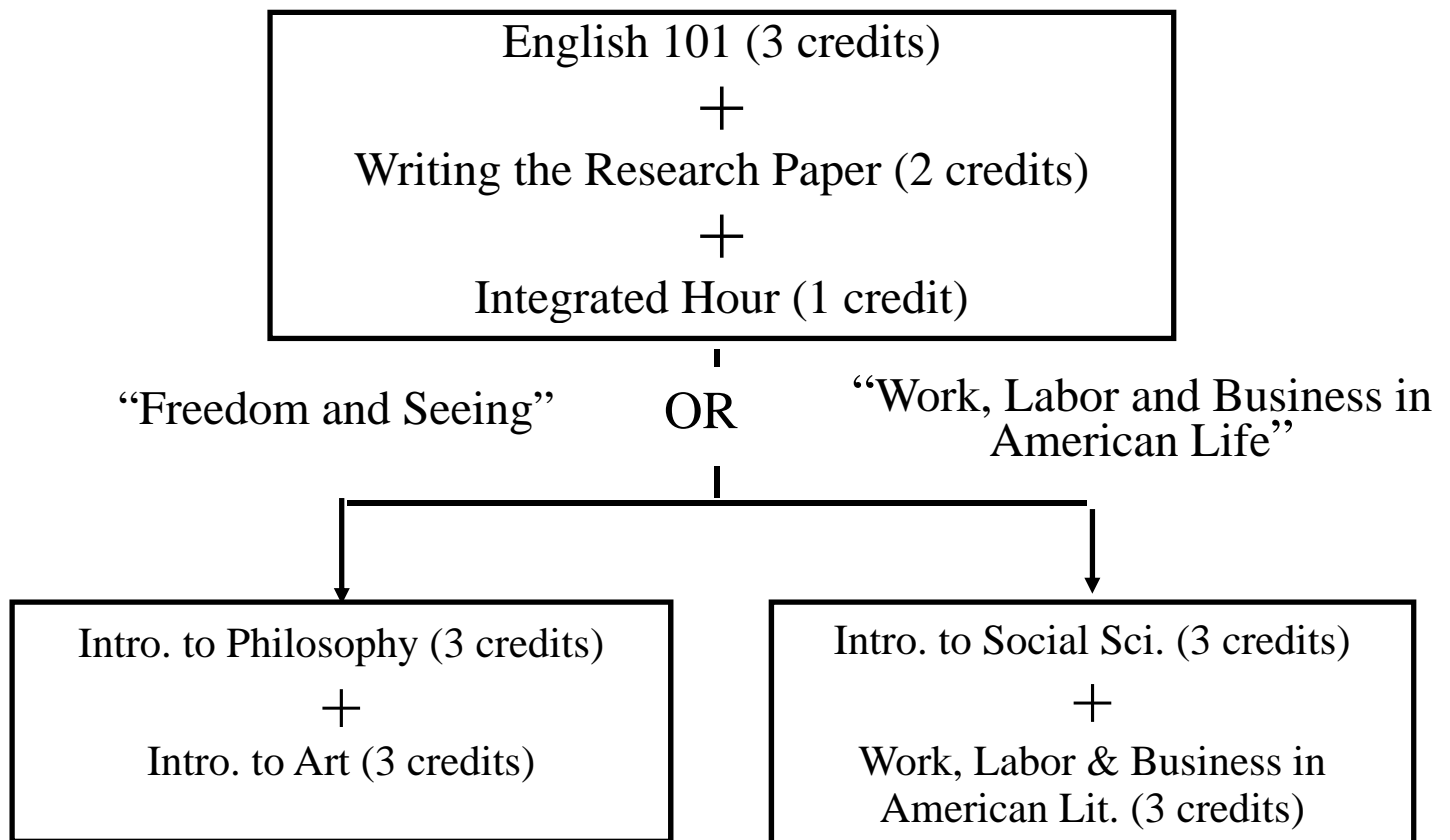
English 101 (3 credits)
+
Writing the Research Paper (2 credits)
+
Integrated Hour (1 credit)

"Freedom and Seeing"

OR

"Work, Labor and Business in American Life"

Intro. to Philosophy (3 credits)
+
Intro. to Art (3 credits)

Intro. to Social Sci. (3 credits)
+
Work, Labor & Business in American Lit. (3 credits)